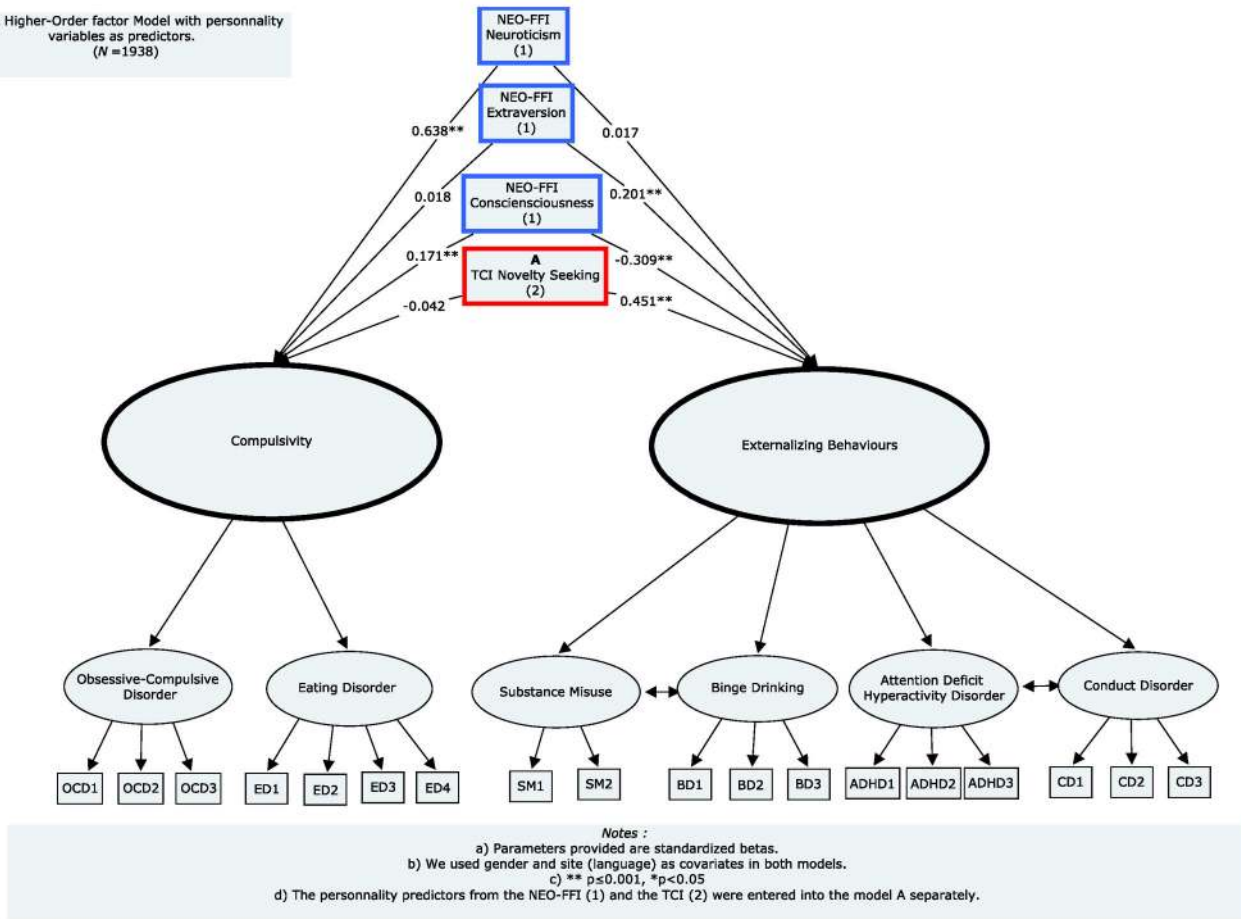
Higher-Order factor Model with personnality variables as predictors. ($N$ =1938)

NEO-FFI Neuroticism (1)

NEO-FFI Extraversion (1)

NEO-FFI Consciensciousness (1)

A
TCI Novelty Seeking (2)

0.638**

0.017

0.018

0.201**

0.171**

-0.309**

-0.042

0.451**

Compulsivity

Externalizing Behaviours

Obsessive-Compulsive Disorder

Eating Disorder

Substance Misuse

Binge Drinking

Attention Deficit Hyperactivity Disorder

Conduct Disorder

OCD1 OCD2 OCD3

ED1 ED2 ED3 ED4

SM1 SM2

BD1 BD2 BD3

ADHD1 ADHD2 ADHD3

CD1 CD2 CD3

Notes :
a) Parameters provided are standardized betas.
b) We used gender and site (language) as covariates in both models.
c) ** p≤0.001, *p<0.05
d) The personnality predictors from the NEO-FFI (1) and the TCI (2) were entered into the model A separately.